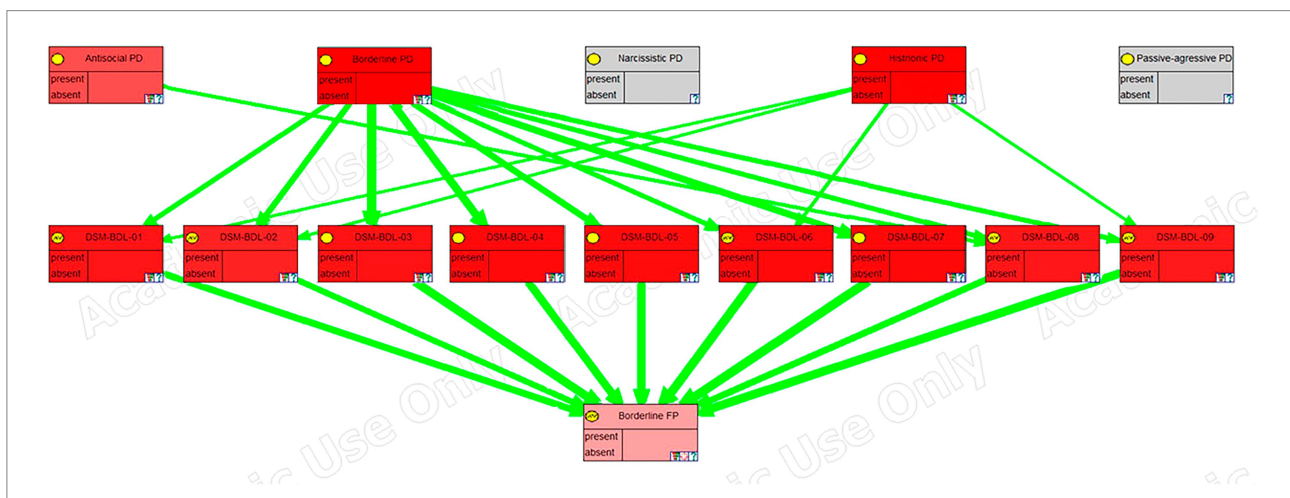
Antisocial PD
present
absent

Borderline PD
present
absent

Narcissistic PD
present
absent

Histrionic PD
present
absent

Passive-agressive PD
present
absent

DSM-BDL-01
present
absent

DSM-BDL-02
present
absent

DSM-BDL-03
present
absent

DSM-BDL-04
present
absent

DSM-BDL-05
present
absent

DSM-BDL-06
present
absent

DSM-BDL-07
present
absent

DSM-BDL-08
present
absent

DSM-BDL-09
present
absent

Borderline FP
present
absent

Academic Use Only